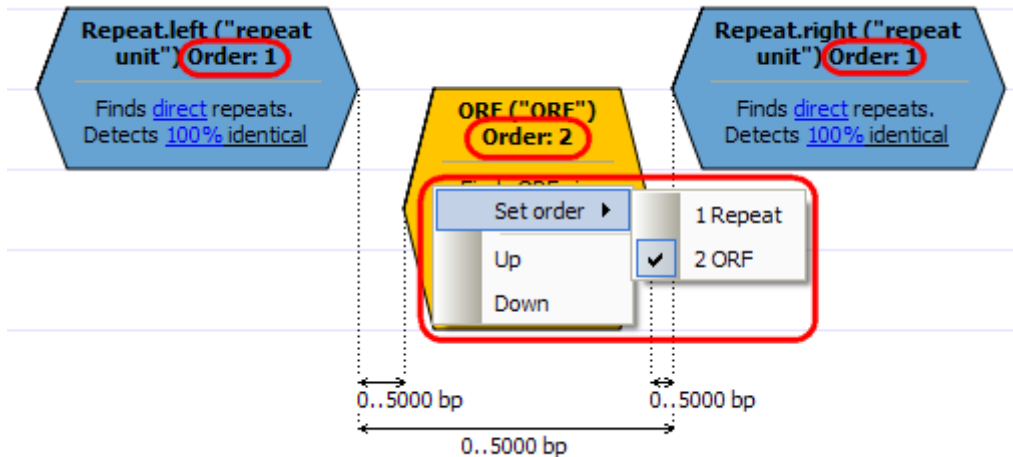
Repeat.left ("repeat unit") Order: 1

Finds direct repeats. Detects 100% identical

ORF ("ORF") Order: 2

Finds ORFs i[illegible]

Set order ▸

Up

Down

1 Repeat

✔ 2 ORF

Repeat.right ("repeat unit") Order: 1

Finds direct repeats. Detects 100% identical

0..5000 bp

0..5000 bp

0..5000 bp